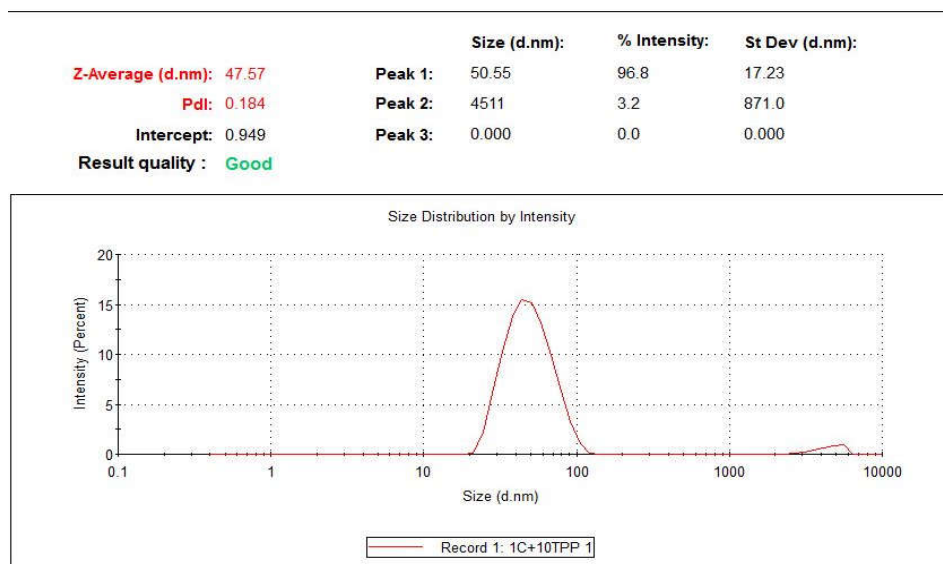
| | | | Size (d.nm): | % Intensity: | St Dev (d.nm): |
|---|---|---|---|---|---|
| Z-Average (d.nm): | 47.57 | Peak 1: | 50.55 | 96.8 | 17.23 |
| PdI: | 0.184 | Peak 2: | 4511 | 3.2 | 871.0 |
| Intercept: | 0.949 | Peak 3: | 0.000 | 0.0 | 0.000 |
| Result quality : | Good | | | | |

Size Distribution by Intensity

Intensity (Percent)

20
15
10
5
0

0.1
1
10
100
1000
10000

Size (d.nm)

Record 1: 1C+10TPP 1